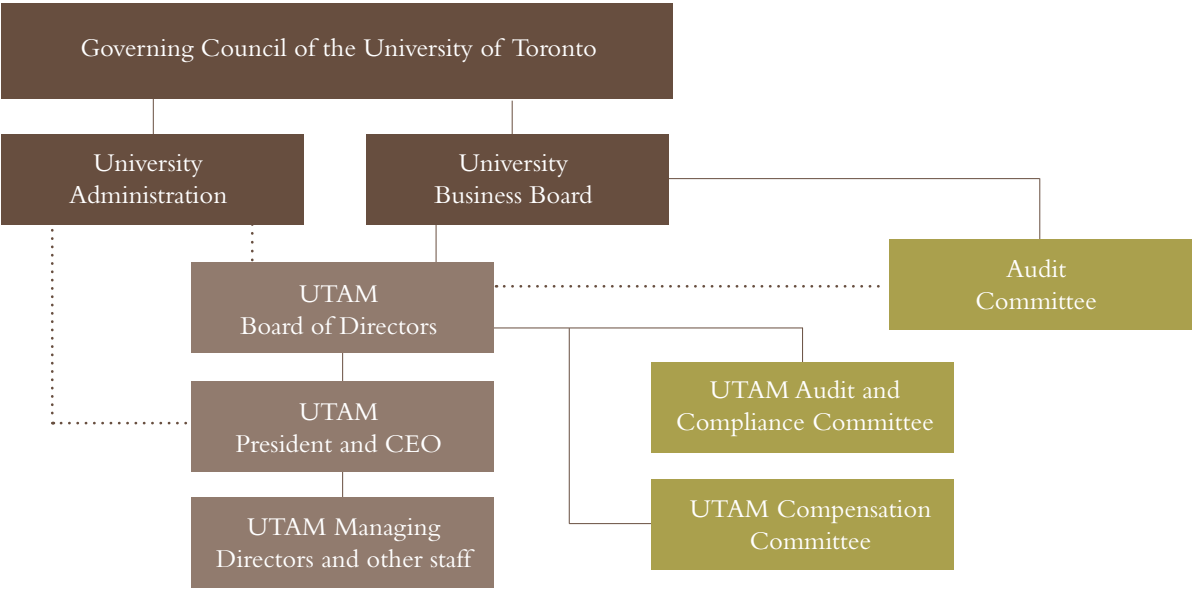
Governing Council of the University of Toronto

University Administration

University Business Board

UTAM Board of Directors

Audit Committee

UTAM President and CEO

UTAM Audit and Compliance Committee

UTAM Managing Directors and other staff

UTAM Compensation Committee